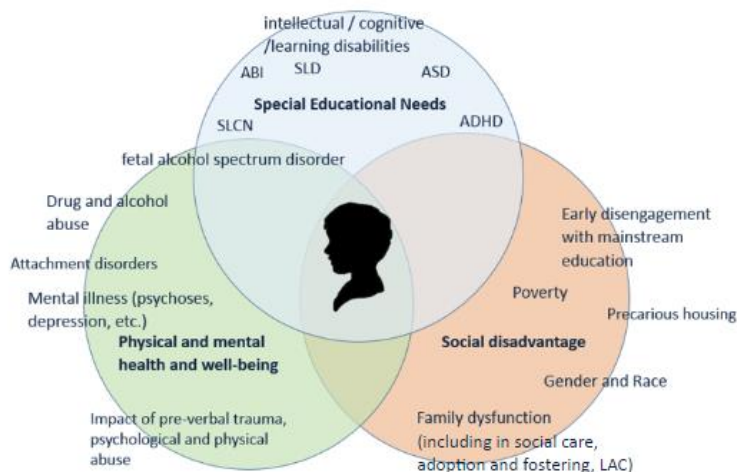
intellectual / cognitive /learning disabilities

ABI
SLD
ASD

Special Educational Needs

SLCN
ADHD

fetal alcohol spectrum disorder

Drug and alcohol abuse

Attachment disorders

Mental illness (psychoses, depression, etc.)

Physical and mental health and well-being

Impact of pre-verbal trauma, psychological and physical abuse

Early disengagement with mainstream education

Poverty

Precarious housing

Social disadvantage

Gender and Race

Family dysfunction (including in social care, adoption and fostering, LAC)